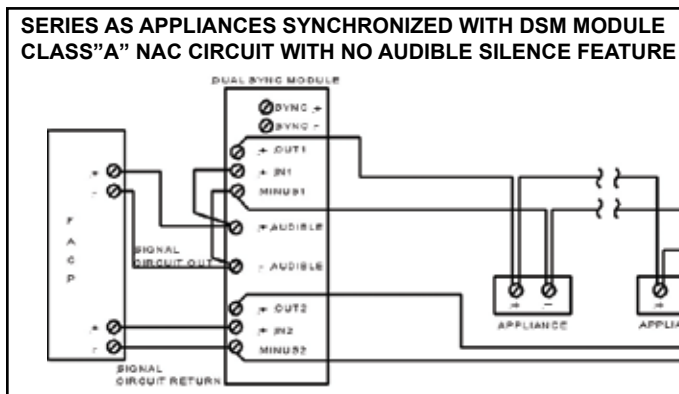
SERIES AS APPLIANCES SYNCHRONIZED WITH DSM MODULE CLASS"A" NAC CIRCUIT WITH NO AUDIBLE SILENCE FEATURE

DUAL SYNC MODULE

SYNC +
SYNC -
+ OUT1
+ IN1
MINUS1
+ AUDIBLE
- AUDIBLE
+ OUT2
+ IN2
MINUS2

+
-
F
A
C
P
+
-

SIGNAL CIRCUIT OUT

SIGNAL CIRCUIT RETURN

+ -
APPLIANCE

+
APPLI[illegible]